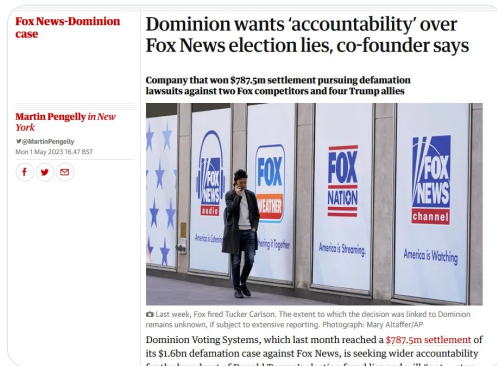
Fox News-Dominion case

Dominion wants 'accountability' over Fox News election lies, co-founder says

Company that won $787.5m settlement pursuing defamation lawsuits against two Fox competitors and four Trump allies

Martin Pengelly in New York

@MartinPengelly

Mon 1 May 2023 16.47 BST

FOX NEWS audio

FOX WEATHER

FOX NATION

America is Streaming.

FOX NEWS channel

America is Watching

Last week, Fox fired Tucker Carlson. The extent to which the decision was linked to Dominion remains unknown, if subject to extensive reporting. Photograph: Mary Altaffer/AP

Dominion Voting Systems, which last month reached a $787.5m settlement of its $1.6bn defamation case against Fox News, is seeking wider accountability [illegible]